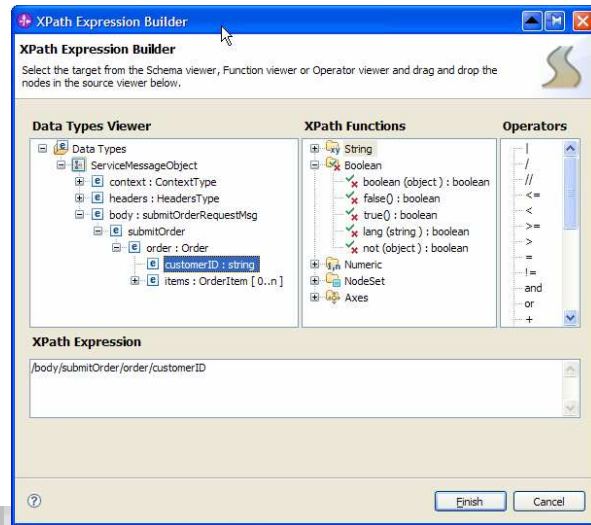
XPath Expression Builder

XPath Expression Builder

Select the target from the Schema viewer, Function viewer or Operator viewer and drag and drop the nodes in the source viewer below.

Data Types Viewer

Data Types
ServiceMessageObject
context : ContextType
headers : HeadersType
body : submitOrderRequestMsg
submitOrder
order : Order
customerID : string
items : OrderItem [ 0..n ]

XPath Functions

String
Boolean
boolean (object ) : boolean
false() : boolean
true() : boolean
lang (string ) : boolean
not (object ) : boolean
Numeric
NodeSet
Axes

Operators

|
/
//
<=
<
>=
>
=
!=
and
or
+

XPath Expression

/body/submitOrder/order/customerID

?

Finish

Cancel